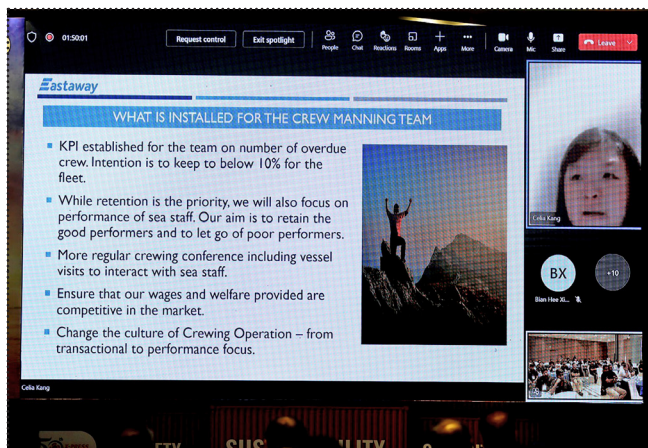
01:50:01
Request control
Exit spotlight
People
Chat
Reactions
Rooms
Apps
More
Camera
Mic
Share
Leave

Eastaway

WHAT IS INSTALLED FOR THE CREW MANNING TEAM

KPI established for the team on number of overdue crew. Intention is to keep to below 10% for the fleet.

While retention is the priority, we will also focus on performance of sea staff. Our aim is to retain the good performers and to let go of poor performers.

More regular crewing conference including vessel visits to interact with sea staff.

Ensure that our wages and welfare provided are competitive in the market.

Change the culture of Crewing Operation – from transactional to performance focus.

Celia Kang

Celia Kang

BX
Bian Hee Xi...
+10